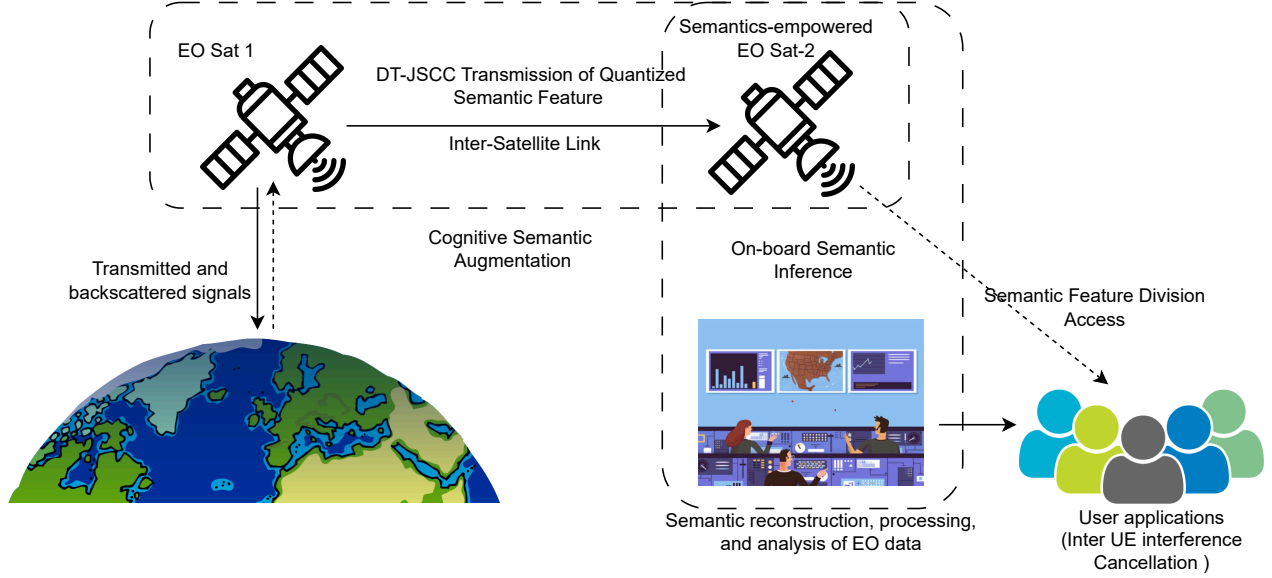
EO Sat 1

Semantics-empowered EO Sat-2

DT-JSCC Transmission of Quantized Semantic Feature

Inter-Satellite Link

Cognitive Semantic Augmentation

On-board Semantic Inference

Transmitted and backscattered signals

Semantic Feature Division Access

Semantic reconstruction, processing, and analysis of EO data

User applications (Inter UE interference Cancellation )